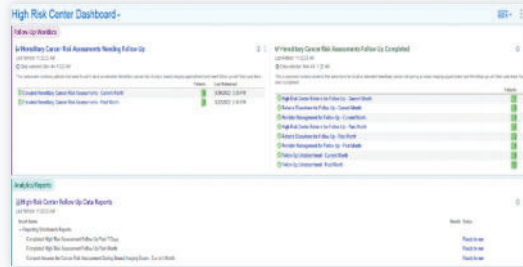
High Risk Center Dashboard

Follow Up Worklist

Hereditary Cancer Risk Assessments Needing Follow Up

Last refresh 11:22:22 AM

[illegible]

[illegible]

| | Status | Last Refreshed |
|---|---|---|
| Completed Hereditary Cancer Risk Assessments - Current Month | | 5/26/2022 1:30 PM |
| Completed Hereditary Cancer Risk Assessments - Past Month | | 5/25/2022 1:30 PM |

Hereditary Cancer Risk Assessments Follow Up Completed

Last refresh 11:22:22 AM

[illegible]

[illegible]

Status

High Risk Center Referral for Follow Up - Current Month
Referral Placement for Follow Up - Current Month
Reminder Management for Follow Up - Current Month
High Risk Center Referral for Follow Up - Past Month
Referral Placement for Follow Up - Past Month
Reminder Management for Follow Up - Past Month
Follow Up Unaddressed - Current Month
Follow Up Unaddressed - Past Month

Analytics Reports

High Risk Center Follow Up Data Reports

Last refresh 11:22:22 AM

| Report Name | Results | Status |
|---|---|---|
| Reporting Workbench Reports | | |
| Completed High Risk Assessment Follow Up Past 7 Days | | Ready to run |
| Completed High Risk Assessment Follow Up Past Month | | Ready to run |
| Outreach Measures for Cancer Risk Assessment During Breast Imaging Exam - Current Month | | Ready to run |